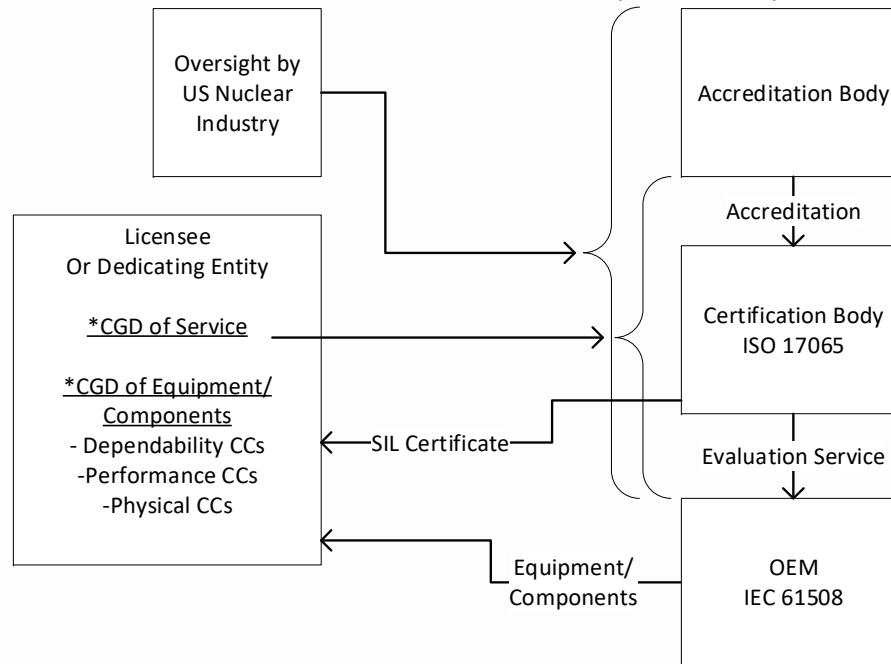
Oversight by US Nuclear Industry

Accreditation Body

Accreditation

Licensee Or Dedicating Entity

*CGD of Service

*CGD of Equipment/ Components
- Dependability CCs
-Performance CCs
-Physical CCs

Certification Body ISO 17065

SIL Certificate

Evaluation Service

Equipment/ Components

OEM IEC 61508